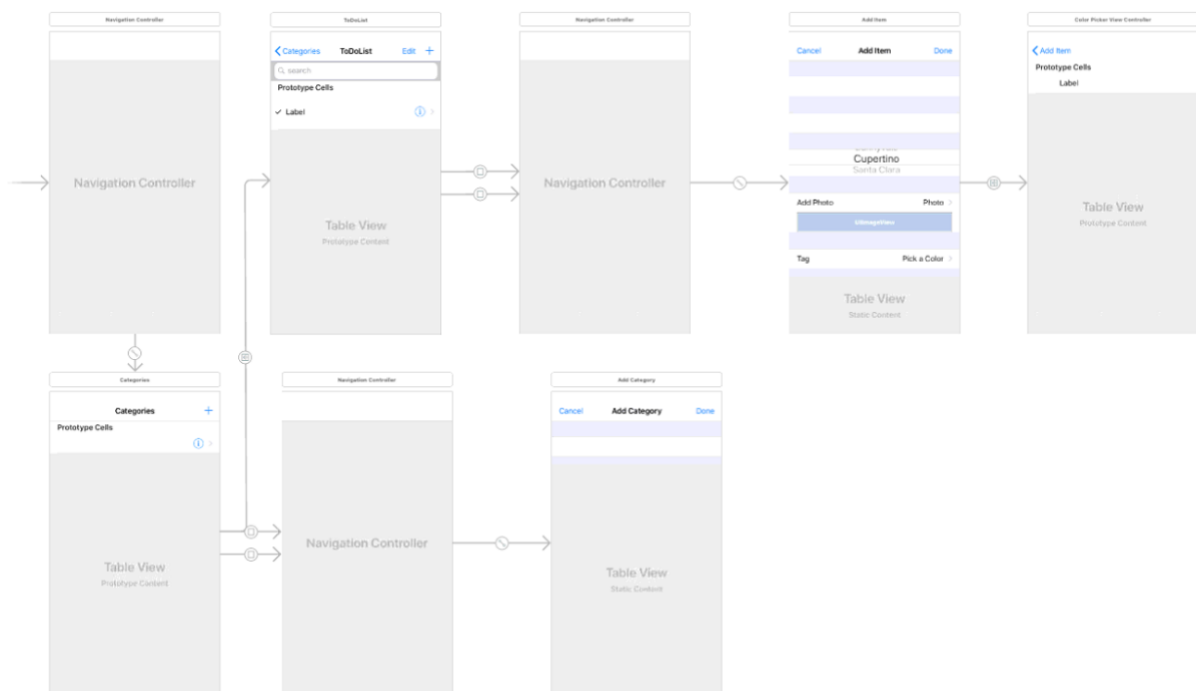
Navigation Controller

Navigation Controller

ToDoList

Categories ToDoList Edit +

search

Prototype Cells

Label

Table View
Prototype Content

Navigation Controller

Navigation Controller

Add Item

Cancel Add Item Done

Cupertino
Santa Clara

Add Photo Photo

UIImageView

Tag Pick a Color

Table View
Static Content

Color Picker View Controller

Add Item

Prototype Cells

Label

Table View
Prototype Content

Categories

Categories +

Prototype Cells

Table View
Prototype Content

Navigation Controller

Navigation Controller

Add Category

Cancel Add Category Done

Table View
Static Content